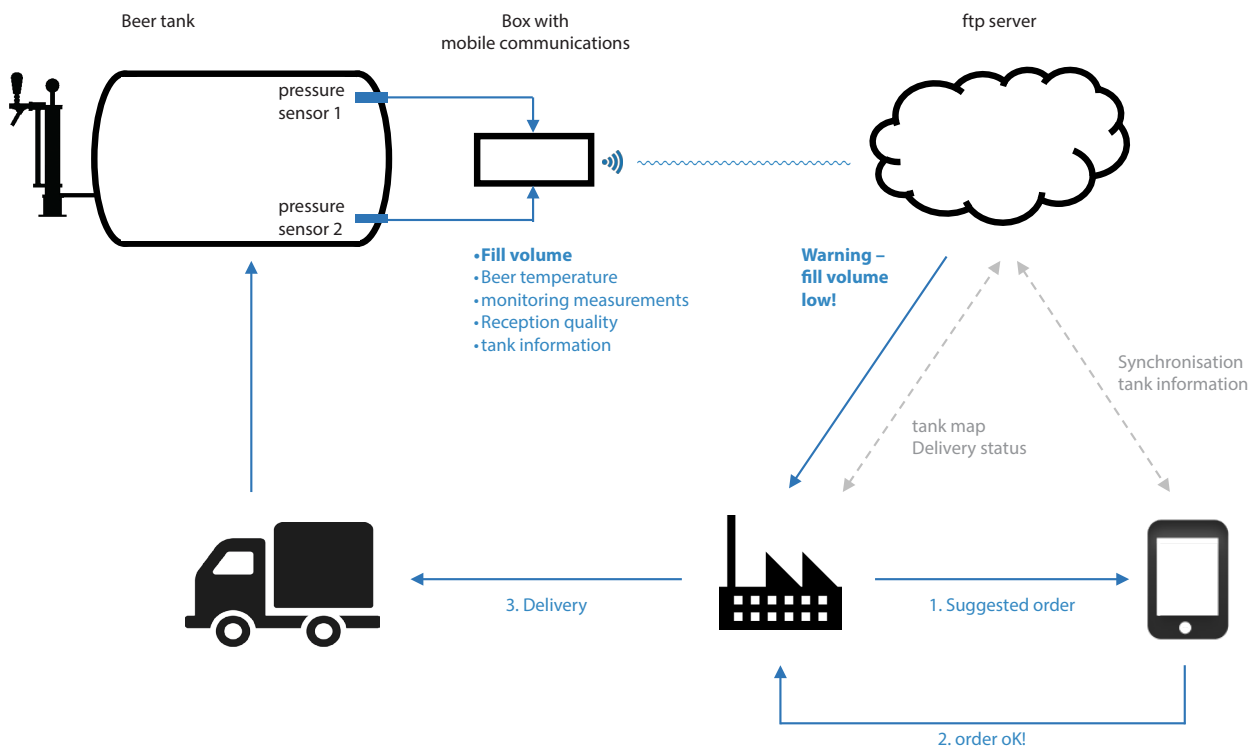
Beer tank

Box with mobile communications

ftp server

pressure sensor 1

pressure sensor 2

•Fill volume
•Beer temperature
•monitoring measurements
•Reception quality
•tank information

Warning – fill volume low!

Synchronisation tank information

tank map
Delivery status

3. Delivery

1. Suggested order

2. order oK!